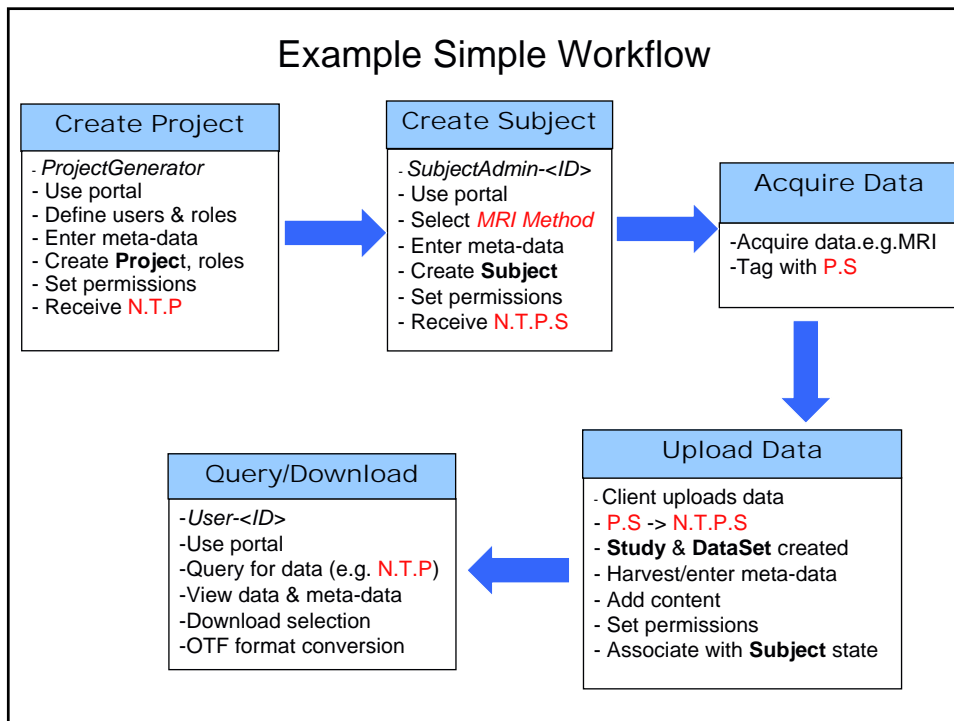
Example Simple Workflow

Create Project

- ProjectGenerator
- Use portal
- Define users & roles
- Enter meta-data
- Create Project, roles
- Set permissions
- Receive N.T.P

Create Subject

- SubjectAdmin-<ID>
- Use portal
- Select MRI Method
- Enter meta-data
- Create Subject
- Set permissions
- Receive N.T.P.S

Acquire Data

-Acquire data.e.g.MRI
-Tag with P.S

Upload Data

- Client uploads data
- P.S -> N.T.P.S
- Study & DataSet created
- Harvest/enter meta-data
- Add content
- Set permissions
- Associate with Subject state

Query/Download

-User-<ID>
-Use portal
-Query for data (e.g. N.T.P)
-View data & meta-data
-Download selection
-OTF format conversion